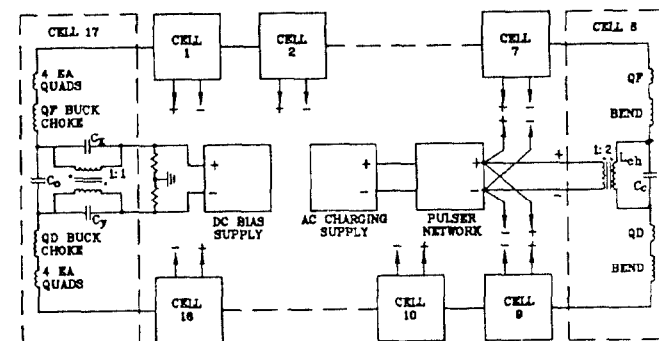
CELL 17

CELL 1

CELL 2

CELL 7

CELL 8

4 EA QUADS

QF BUCK CHOKE

$C_x$

$C_o$

1:1

$C_y$

QD BUCK CHOKE

4 EA QUADS

+

−

DC BIAS SUPPLY

+

−

AC CHARGING SUPPLY

+

−

PULSER NETWORK

+

−

+

−

1:2

$L_{ch}$

$C_c$

QF

BEND

QD

BEND

CELL 16

CELL 10

CELL 9